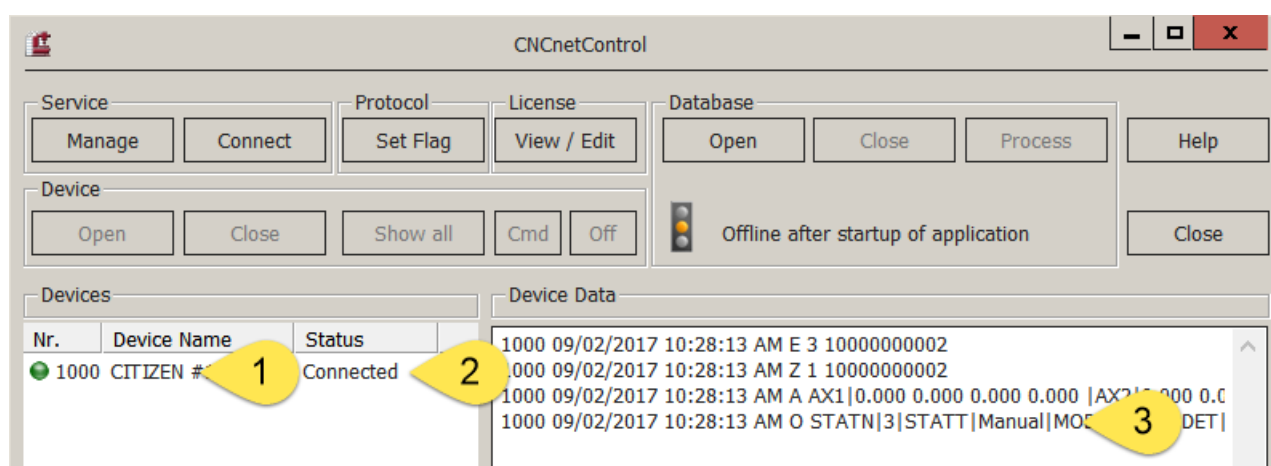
CNCnetControl

Service
Manage
Connect

Protocol
Set Flag

License
View / Edit

Database
Open
Close
Process

Help

Device
Open
Close
Show all
Cmd
Off

Offline after startup of application

Close

Devices

| Nr. | Device Name | Status |
|---|---|---|
| 1000 | CITIZEN #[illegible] | Connected |

1
2

Device Data

1000 09/02/2017 10:28:13 AM E 3 10000000002
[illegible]000 09/02/2017 10:28:13 AM Z 1 10000000002
1000 09/02/2017 10:28:13 AM A AX1|0.000 0.000 0.000 0.000 |AX2|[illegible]000 0.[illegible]
1000 09/02/2017 10:28:13 AM O STATN|3|STATT|Manual|MO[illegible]DET|

3